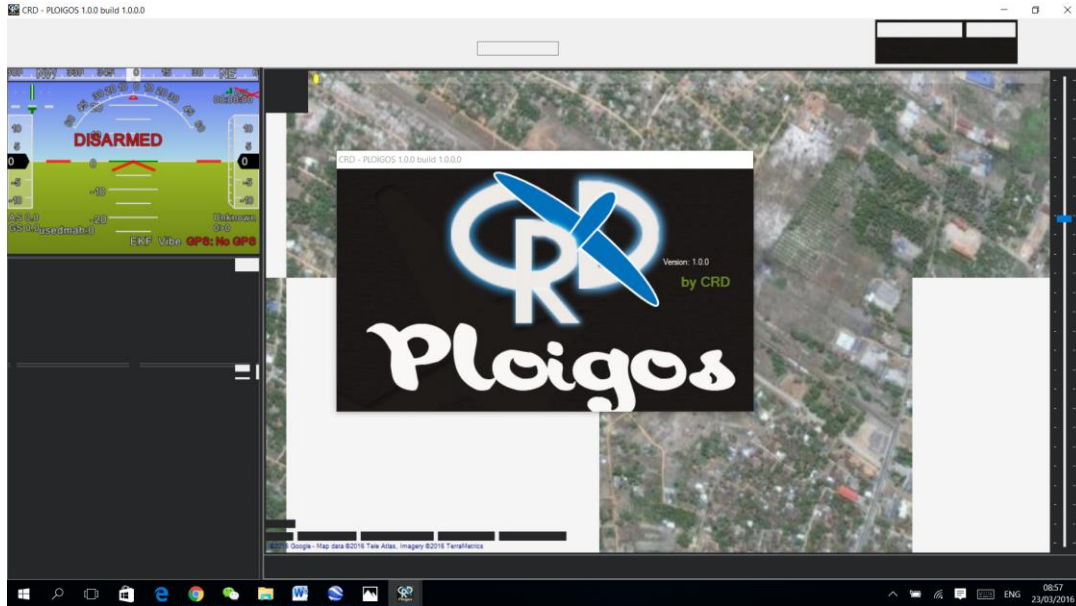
CRD - PLOIGOS 1.0.0 build 1.0.0.0

NW 0 NE

DISARMED

10
5
0
-5
-10

10
5
0
-5
-10

-10
-20

AS 0.0
GS 0.0
0mAh 0

Unknown
0>0

EKF Vibe GPS: No GPS

CRD - PLOIGOS 1.0.0 build 1.0.0.0

CRD

Version: 1.0.0

by CRD

Ploigos

©2016 Google - Map data ©2016 Tele Atlas, Imagery ©2016 TerraMetrics

ENG

08:57
23/03/2016